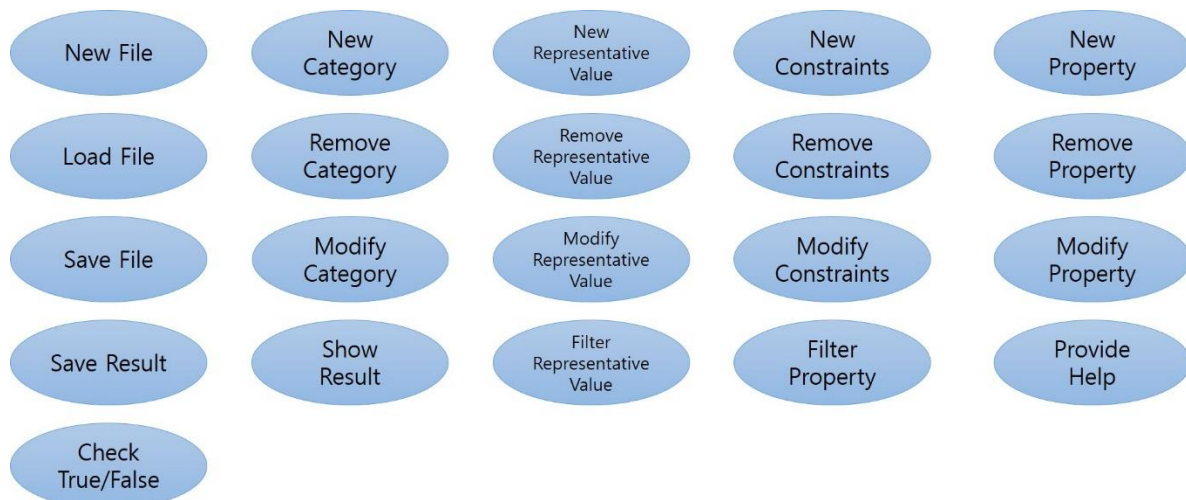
New File

New Category

New Representative Value

New Constraints

New Property

Load File

Remove Category

Remove Representative Value

Remove Constraints

Remove Property

Save File

Modify Category

Modify Representative Value

Modify Constraints

Modify Property

Save Result

Show Result

Filter Representative Value

Filter Property

Provide Help

Check True/False